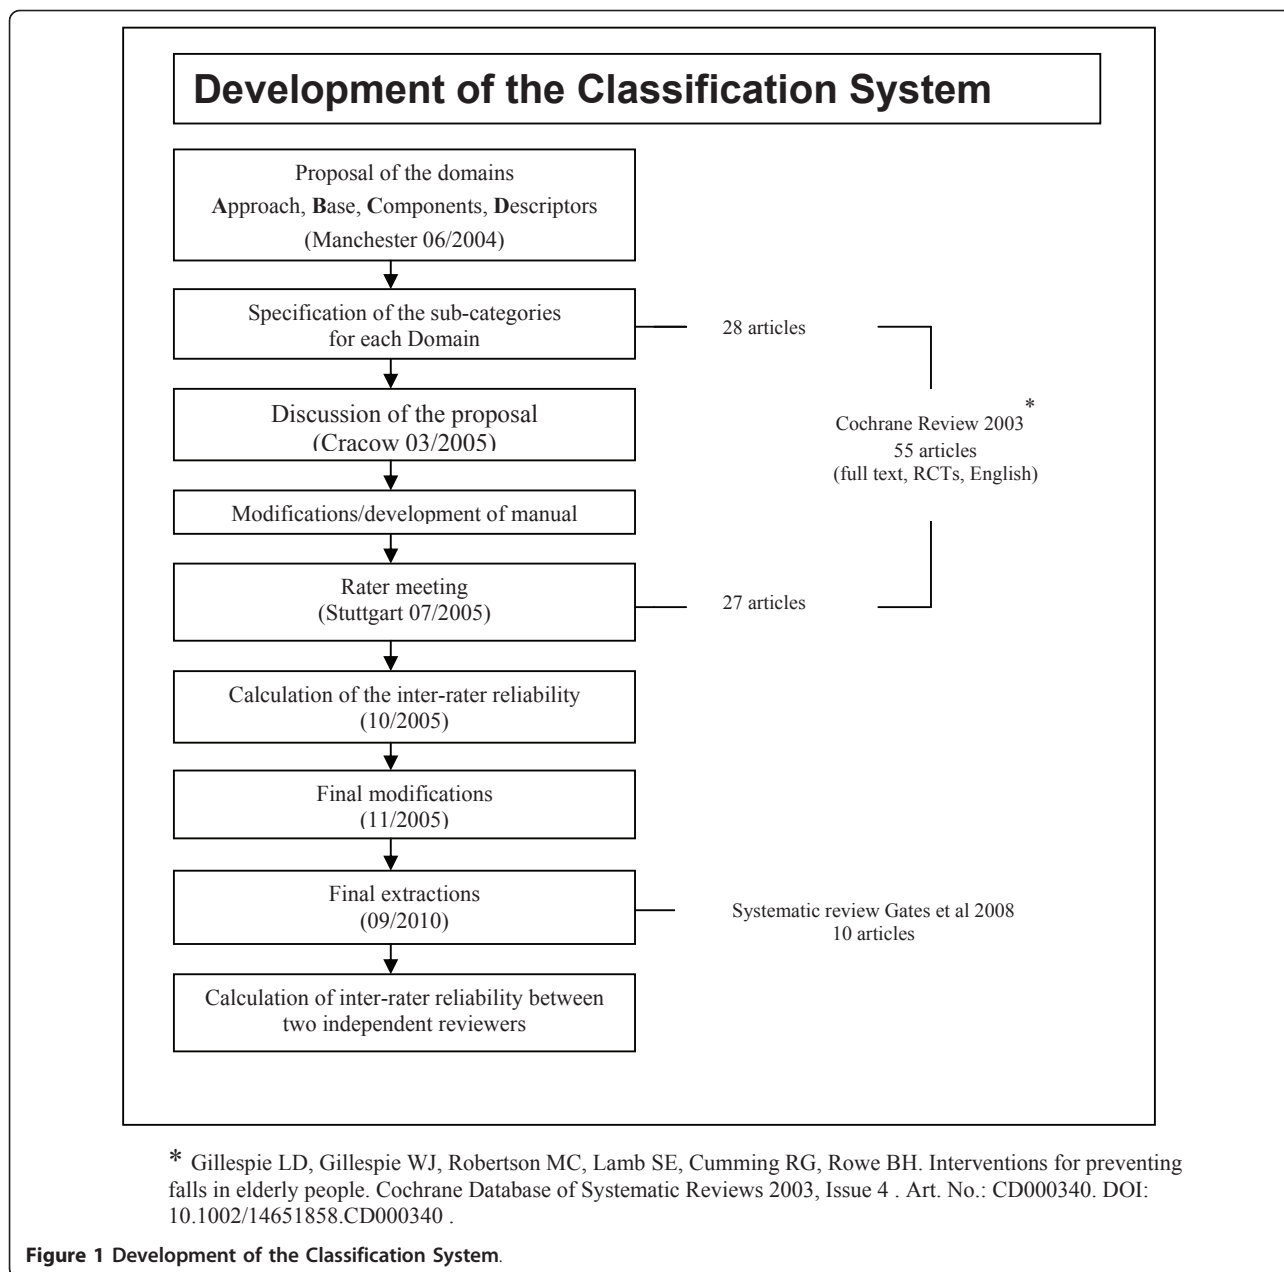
Development of the Classification System

Proposal of the domains
Approach, Base, Components, Descriptors
(Manchester 06/2004)

Specification of the sub-categories for each Domain

28 articles

Discussion of the proposal
(Cracow 03/2005)

Cochrane Review 2003*
55 articles
(full text, RCTs, English)

Modifications/development of manual

Rater meeting
(Stuttgart 07/2005)

27 articles

Calculation of the inter-rater reliability
(10/2005)

Final modifications
(11/2005)

Final extractions
(09/2010)

Systematic review Gates et al 2008
10 articles

Calculation of inter-rater reliability between two independent reviewers

* Gillespie LD, Gillespie WJ, Robertson MC, Lamb SE, Cumming RG, Rowe BH. Interventions for preventing falls in elderly people. Cochrane Database of Systematic Reviews 2003, Issue 4 . Art. No.: CD000340. DOI: 10.1002/14651858.CD000340 .

Figure 1 Development of the Classification System.